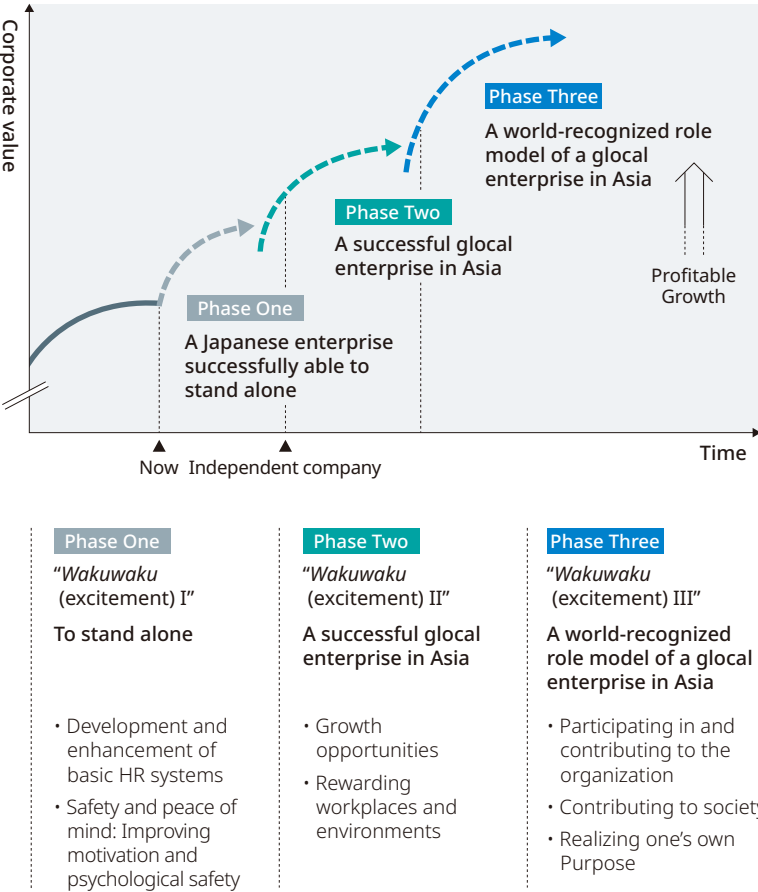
Corporate value

Phase Three
A world-recognized role model of a glocal enterprise in Asia

Phase Two
A successful glocal enterprise in Asia

Profitable Growth

Phase One
A Japanese enterprise successfully able to stand alone

Time

Now Independent company

Phase One
"Wakuwaku (excitement) I"
To stand alone

• Development and enhancement of basic HR systems
• Safety and peace of mind: Improving motivation and psychological safety

Phase Two
"Wakuwaku (excitement) II"
A successful glocal enterprise in Asia

• Growth opportunities
• Rewarding workplaces and environments

Phase Three
"Wakuwaku (excitement) III"
A world-recognized role model of a glocal enterprise in Asia

• Participating in and contributing to the organization
• Contributing to society
• Realizing one's own Purpose